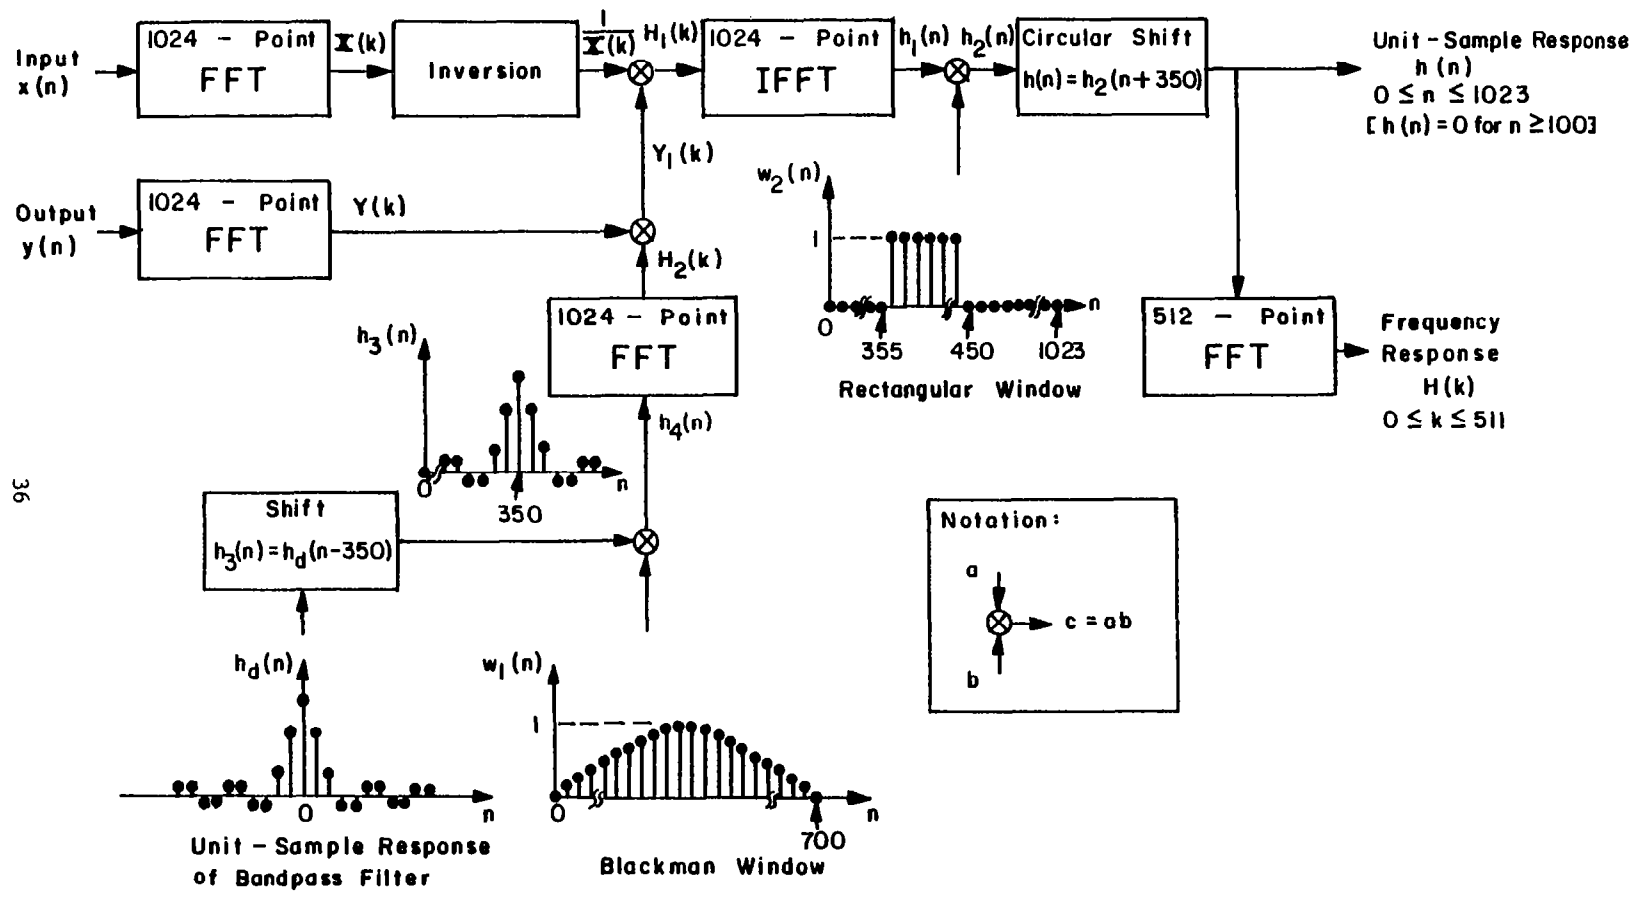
Input $x(n)$

1024 - Point FFT

$X(k)$

Inversion

$\frac{1}{X(k)}$

$H_1(k)$

1024 - Point IFFT

$h_1(n)$

$h_2(n)$

Circular Shift $h(n) = h_2(n+350)$

Unit - Sample Response $h(n)$ $0 \leq n \leq 1023$ [$h(n) = 0$ for $n \geq 100$]

$Y_1(k)$

Output $y(n)$

1024 - Point FFT

$Y(k)$

$H_2(k)$

$w_2(n)$

1

0

355

450

1023

n

Rectangular Window

512 - Point FFT

Frequency Response $H(k)$ $0 \leq k \leq 511$

1024 - Point FFT

$h_3(n)$

0

350

n

$h_4(n)$

36

Shift $h_3(n) = h_d(n-350)$

Notation:

a

b

$c = ab$

$h_d(n)$

0

n

Unit - Sample Response of Bandpass Filter

$w_1(n)$

1

0

700

n

Blackman Window